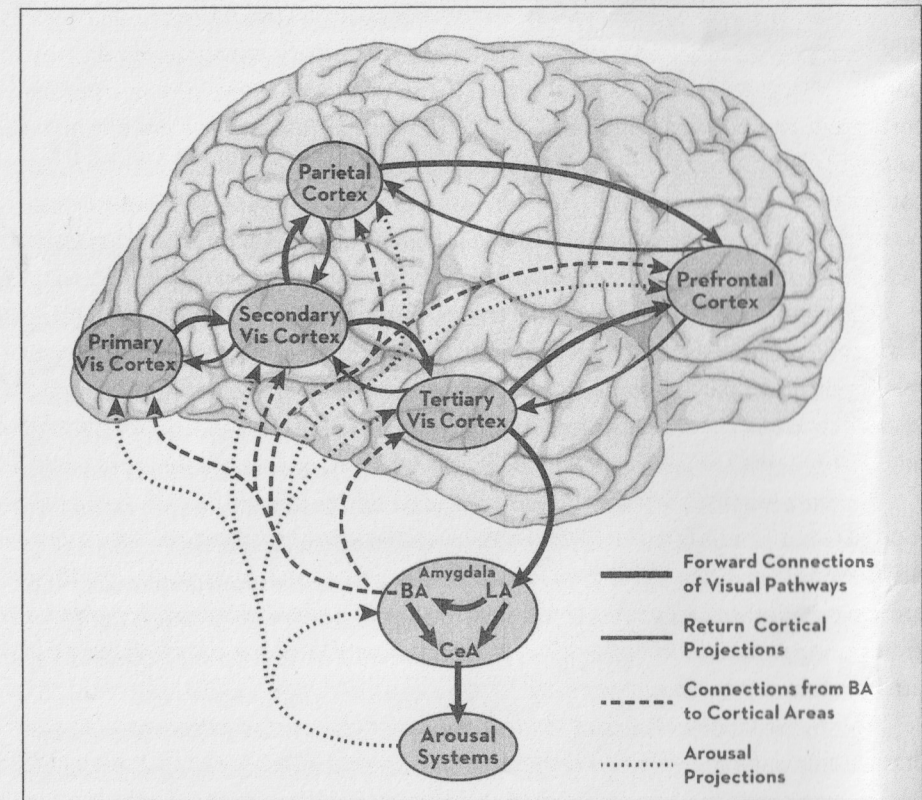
Parietal Cortex

Prefrontal Cortex

Primary Vis Cortex

Secondary Vis Cortex

Tertiary Vis Cortex

Amygdala
BA
LA
CeA

Arousal Systems

Forward Connections of Visual Pathways

Return Cortical Projections

Connections from BA to Cortical Areas

Arousal Projections